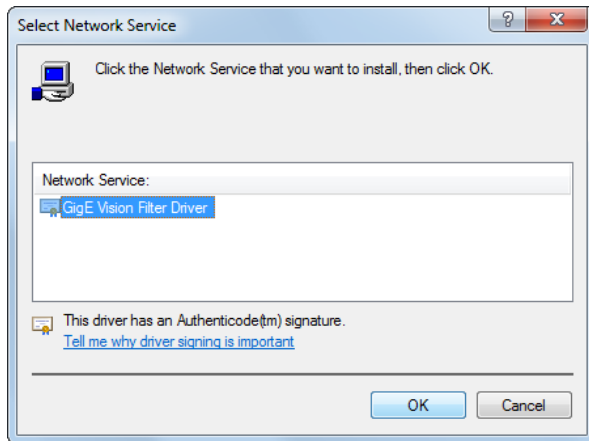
Select Network Service

?

X

Click the Network Service that you want to install, then click OK.

Network Service:

GigE Vision Filter Driver

This driver has an Authenticode(tm) signature.

Tell me why driver signing is important

OK

Cancel